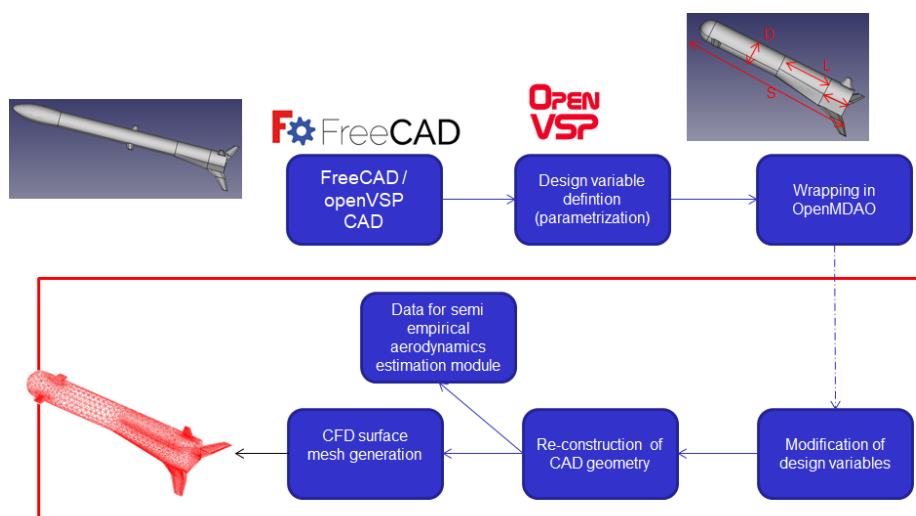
FreeCAD

OPEN VSP

D

L

S

FreeCAD / openVSP CAD

Design variable defintion (parametrization)

Wrapping in OpenMDAO

Data for semi empirical aerodynamics estimation module

CFD surface mesh generation

Re-construction of CAD geometry

Modification of design variables